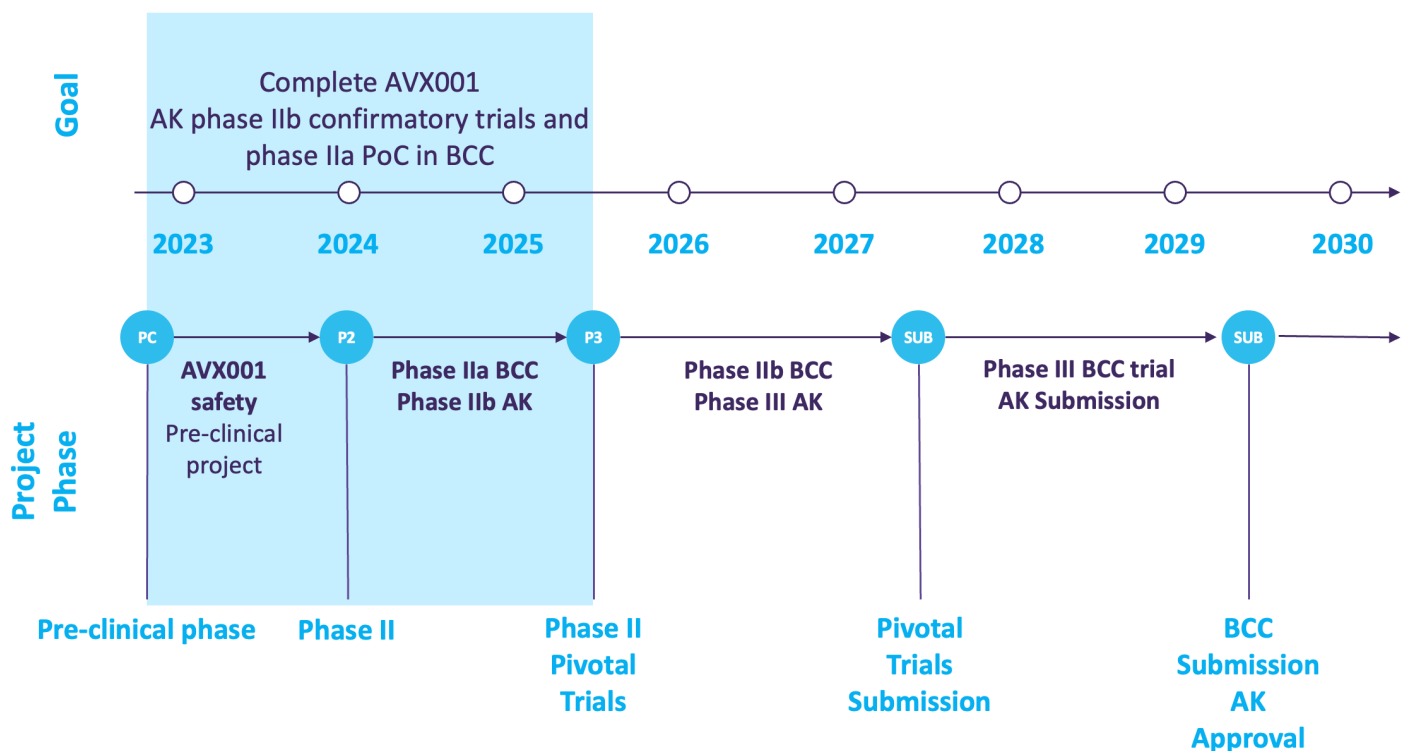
Goal

Complete AVX001
AK phase IIb confirmatory trials and phase IIa PoC in BCC

2023
2024
2025
2026
2027
2028
2029
2030

Project Phase

PC
P2
P3
SUB
SUB

AVX001 safety
Pre-clinical project

Phase IIa BCC
Phase IIb AK

Phase IIb BCC
Phase III AK

Phase III BCC trial
AK Submission

Pre-clinical phase

Phase II

Phase II Pivotal Trials

Pivotal Trials Submission

BCC Submission AK Approval